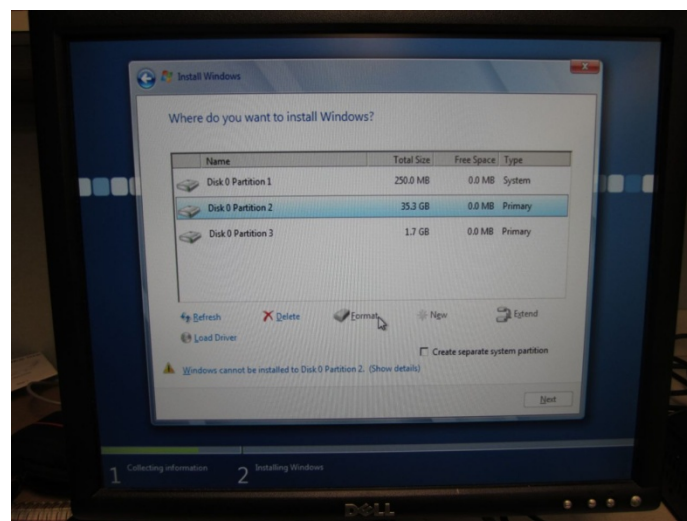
Install Windows

Where do you want to install Windows?

| Name | Total Size | Free Space | Type |
|---|---|---|---|
| Disk 0 Partition 1 | 250.0 MB | 0.0 MB | System |
| Disk 0 Partition 2 | 35.3 GB | 0.0 MB | Primary |
| Disk 0 Partition 3 | 1.7 GB | 0.0 MB | Primary |

Refresh
Delete
Format
New
Extend
Load Driver
Create separate system partition

Windows cannot be installed to Disk 0 Partition 2. (Show details)

Next

1 Collecting information
2 Installing Windows

DELL